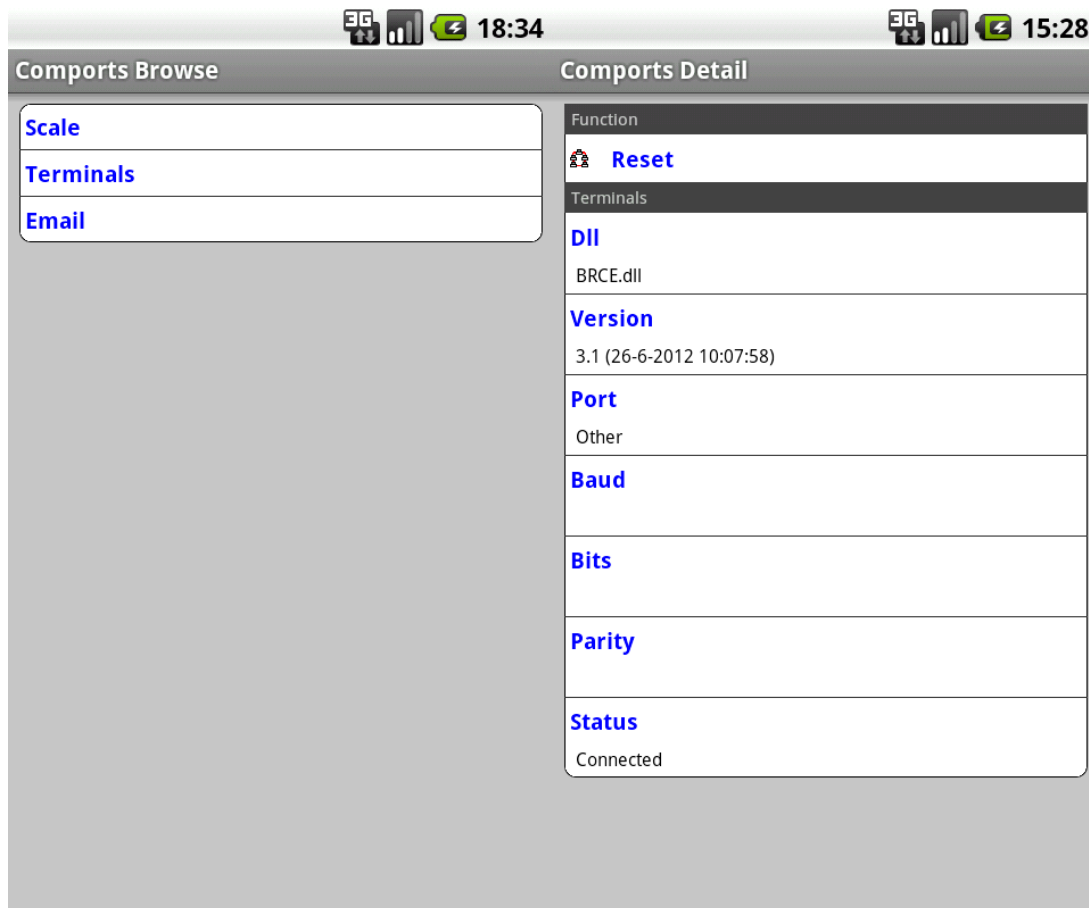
3G 18:34

Comports Browse

Scale

Terminals

Email

3G 15:28

Comports Detail

Function

Reset

Terminals

Dll

BRCE.dll

Version

3.1 (26-6-2012 10:07:58)

Port

Other

Baud

Bits

Parity

Status

Connected